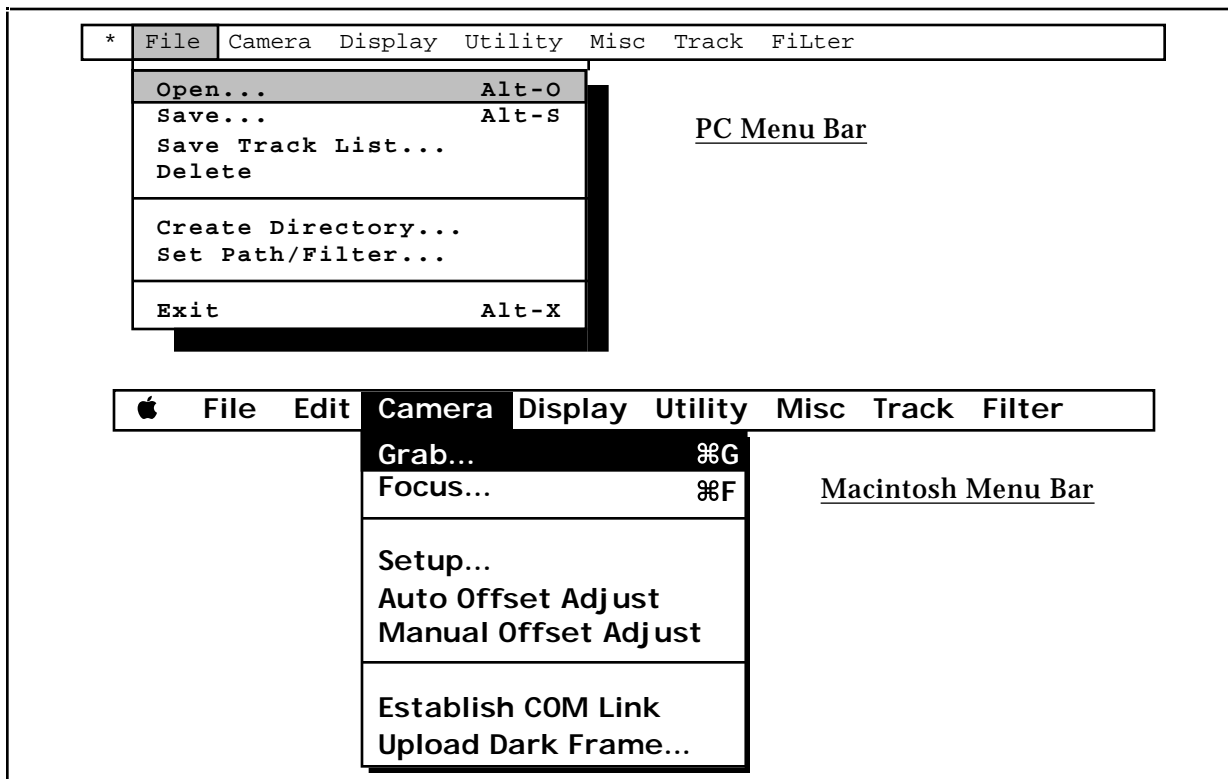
* File Camera Display Utility Misc Track FiLter

Open... Alt-O
Save... Alt-S
Save Track List...
Delete

Create Directory...
Set Path/Filter...

Exit Alt-X

PC Menu Bar

File Edit Camera Display Utility Misc Track Filter

Grab... ⌘G
Focus... ⌘F

Setup...
Auto Offset Adjust
Manual Offset Adjust

Establish COM Link
Upload Dark Frame...

Macintosh Menu Bar